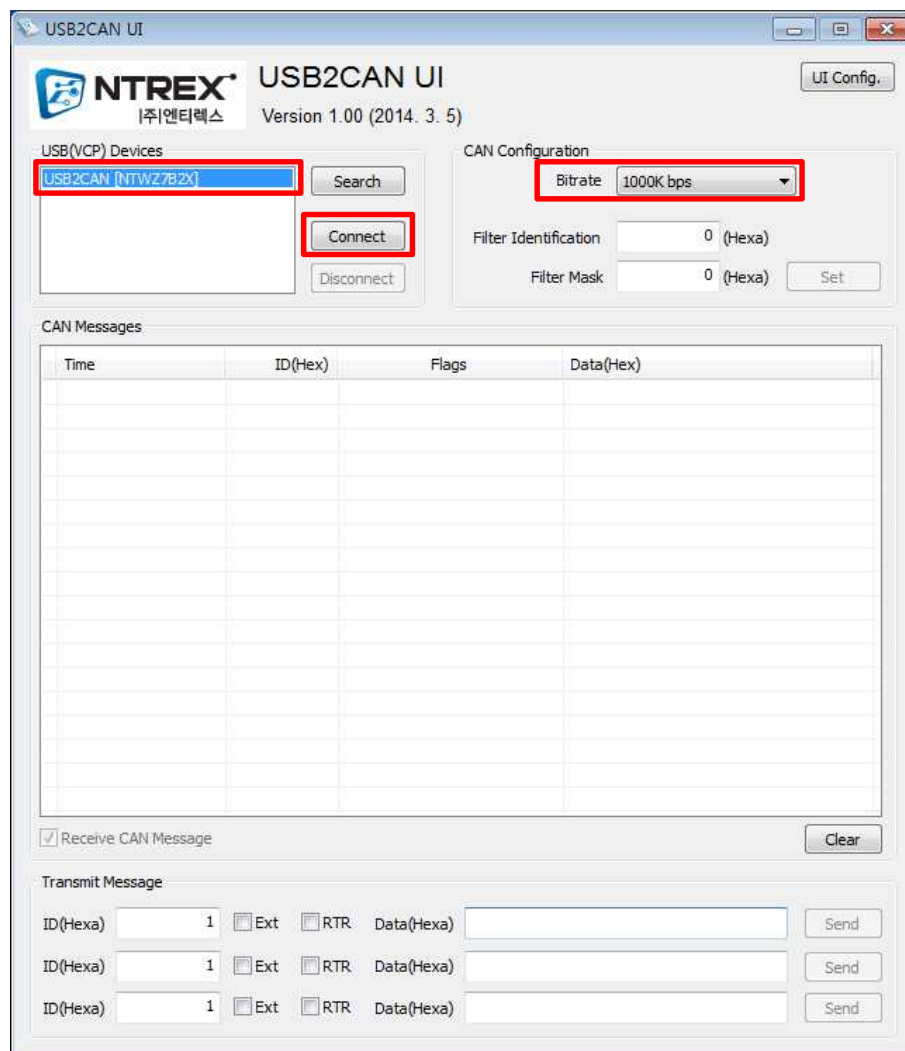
USB2CAN UI

NTREX
|주|엔티렉스

USB2CAN UI
Version 1.00 (2014. 3. 5)

UI Config.

USB(VCP) Devices
USB2CAN [NTWZ7B2X]
Search
Connect
Disconnect

CAN Configuration
Bitrate 1000K bps
Filter Identification 0 (Hexa)
Filter Mask 0 (Hexa) Set

CAN Messages

| Time | ID(Hex) | Flags | Data(Hex) |
|---|---|---|---|

Receive CAN Message
Clear

Transmit Message
ID(Hexa) 1 Ext RTR Data(Hexa) Send
ID(Hexa) 1 Ext RTR Data(Hexa) Send
ID(Hexa) 1 Ext RTR Data(Hexa) Send